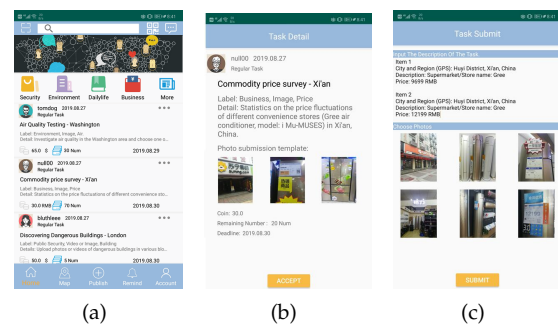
Security Environment Dailylife Business More

tomdog 2019.08.27
Regular Task
Air Quality Testing - Washington
Label: Environment, Image, Air
Detail: Investigate air quality in the Washington area and choose one s...
65.0 30 Num 2019.08.29

null00 2019.08.27
Regular Task
Commodity price survey - Xi'an
Label: Business, Image, Price
Detail: Statistics on the price fluctuations of different convenience stor...
30.0 RMB 70 Num 2019.08.30

bluthlees 2019.08.27
Regular Task
Discovering Dangerous Buildings - London
Label: Public Security, Video or Image, Building
Detail: Upload photos or videos of dangerous buildings in various bl...
50.0 5 Num 2019.08.30

Map Publish Remind Account

Task Detail

null00 2019.08.27
Regular Task

Commodity price survey - Xi'an

Label: Business, Image, Price
Detail: Statistics on the price fluctuations of different convenience stores (Gree air conditioner, model: i Mu-MUSES) in Xi'an, China.

Photo submission template:

Coin: 30.0
Remaining Number: 20 Num
Deadline: 2019.08.30

ACCEPT

Task Submit

Input The Description Of The Task

Item 1
City and Region (GPS): Huyi District, Xi'an, China
Description: Supermarket/Store name: Gree
Price: 9699 RMB

Item 2
City and Region (GPS): Huyi District, Xi'an, China
Description: Supermarket/Store name: Gree
Price: 12199 RMB

Choose Photos

SUBMIT

(a) (b) (c)